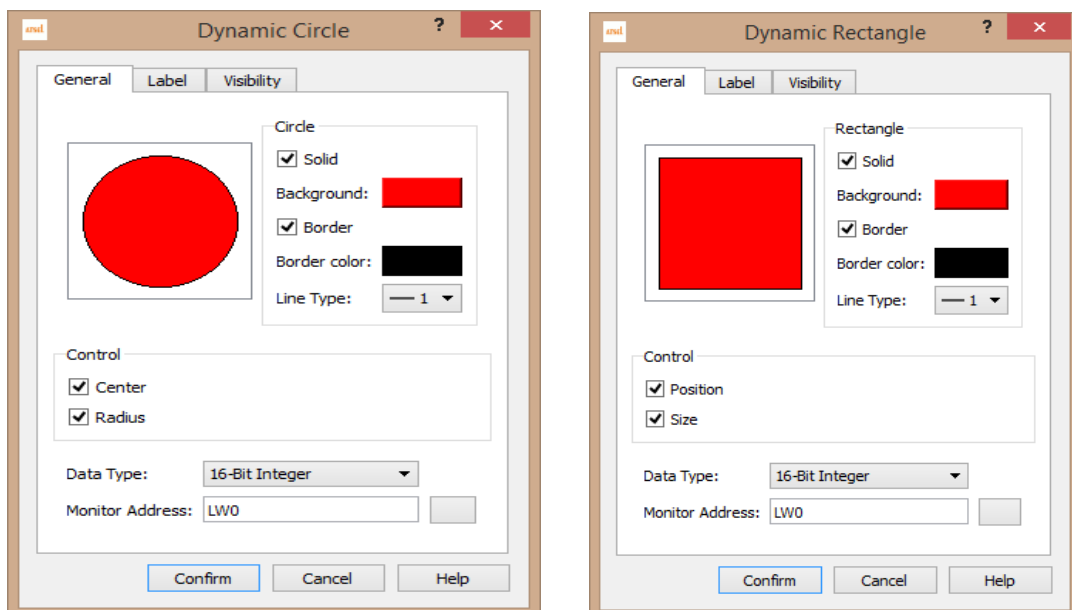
snd Dynamic Circle ? ✕

General Label Visibility

Circle

☑ Solid

Background:

☑ Border

Border color:

Line Type: — 1

Control

☑ Center

☑ Radius

Data Type: 16-Bit Integer

Monitor Address: LW0

Confirm Cancel Help

snd Dynamic Rectangle ? ✕

General Label Visibility

Rectangle

☑ Solid

Background:

☑ Border

Border color:

Line Type: — 1

Control

☑ Position

☑ Size

Data Type: 16-Bit Integer

Monitor Address: LW0

Confirm Cancel Help